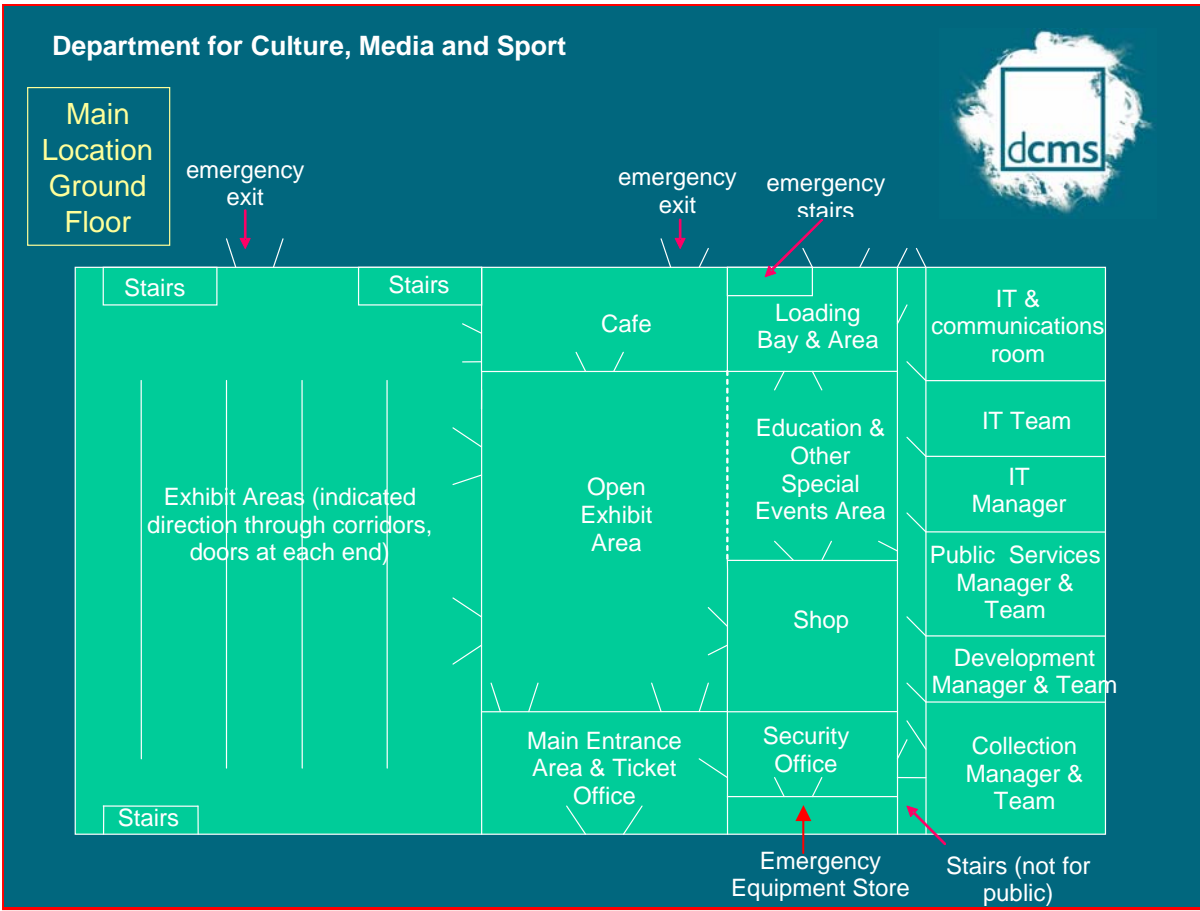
Department for Culture, Media and Sport

dcms

Main Location Ground Floor

emergency exit

emergency exit

emergency stairs

Stairs

Stairs

Cafe

Loading Bay & Area

IT & communications room

IT Team

IT Manager

Exhibit Areas (indicated direction through corridors, doors at each end)

Open Exhibit Area

Education & Other Special Events Area

Shop

Public Services Manager & Team

Development Manager & Team

Main Entrance Area & Ticket Office

Security Office

Collection Manager & Team

Stairs

Emergency Equipment Store

Stairs (not for public)